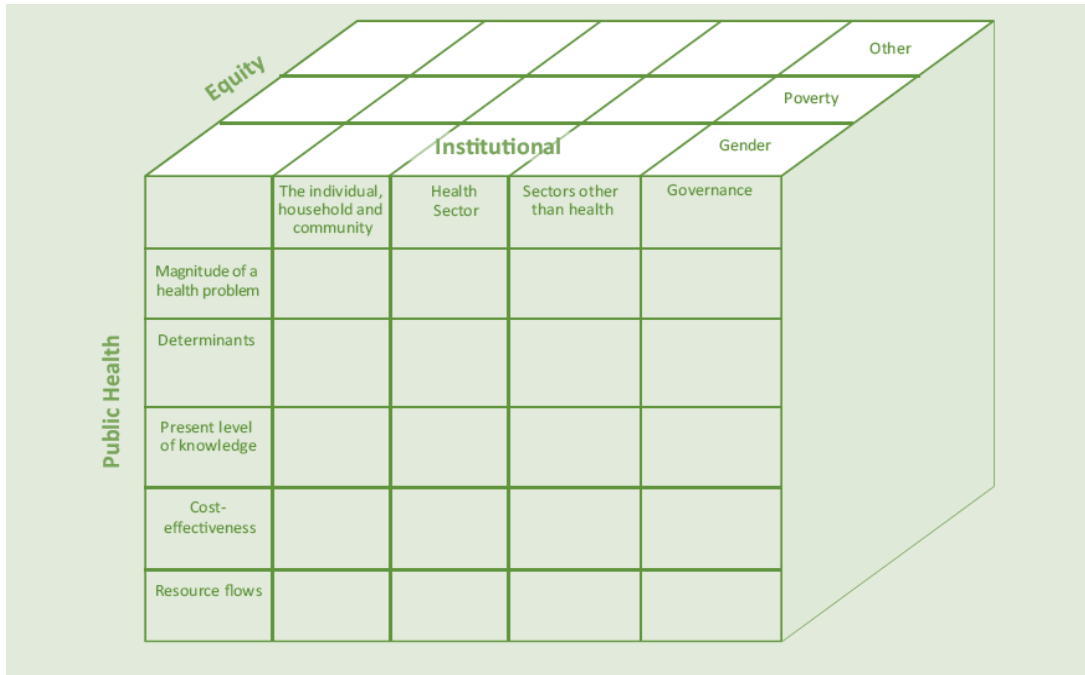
Equity

Other

Poverty

Institutional

Gender

Public Health

| | The individual, household and community | Health Sector | Sectors other than health | Governance |
|---|---|---|---|---|
| Magnitude of a health problem | | | | |
| Determinants | | | | |
| Present level of knowledge | | | | |
| Cost-effectiveness | | | | |
| Resource flows | | | | |